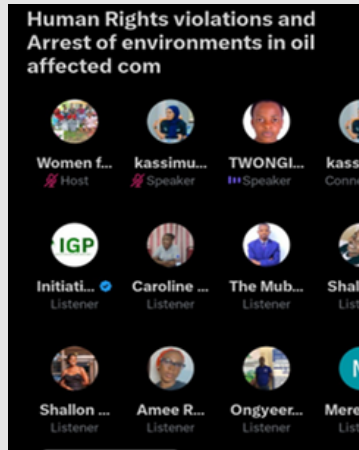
Human Rights violations and Arrest of environments in oil affected com

Women f... Host
kassimu... Speaker
TWONGI... Speaker
kass... Conn

IGP
Initiati... Listener
Caroline ... Listener
The Mub... Listener
Shal... List

Shallon ... Listener
Amee R... Listener
Ongyeer... Listener
N
Mere... List